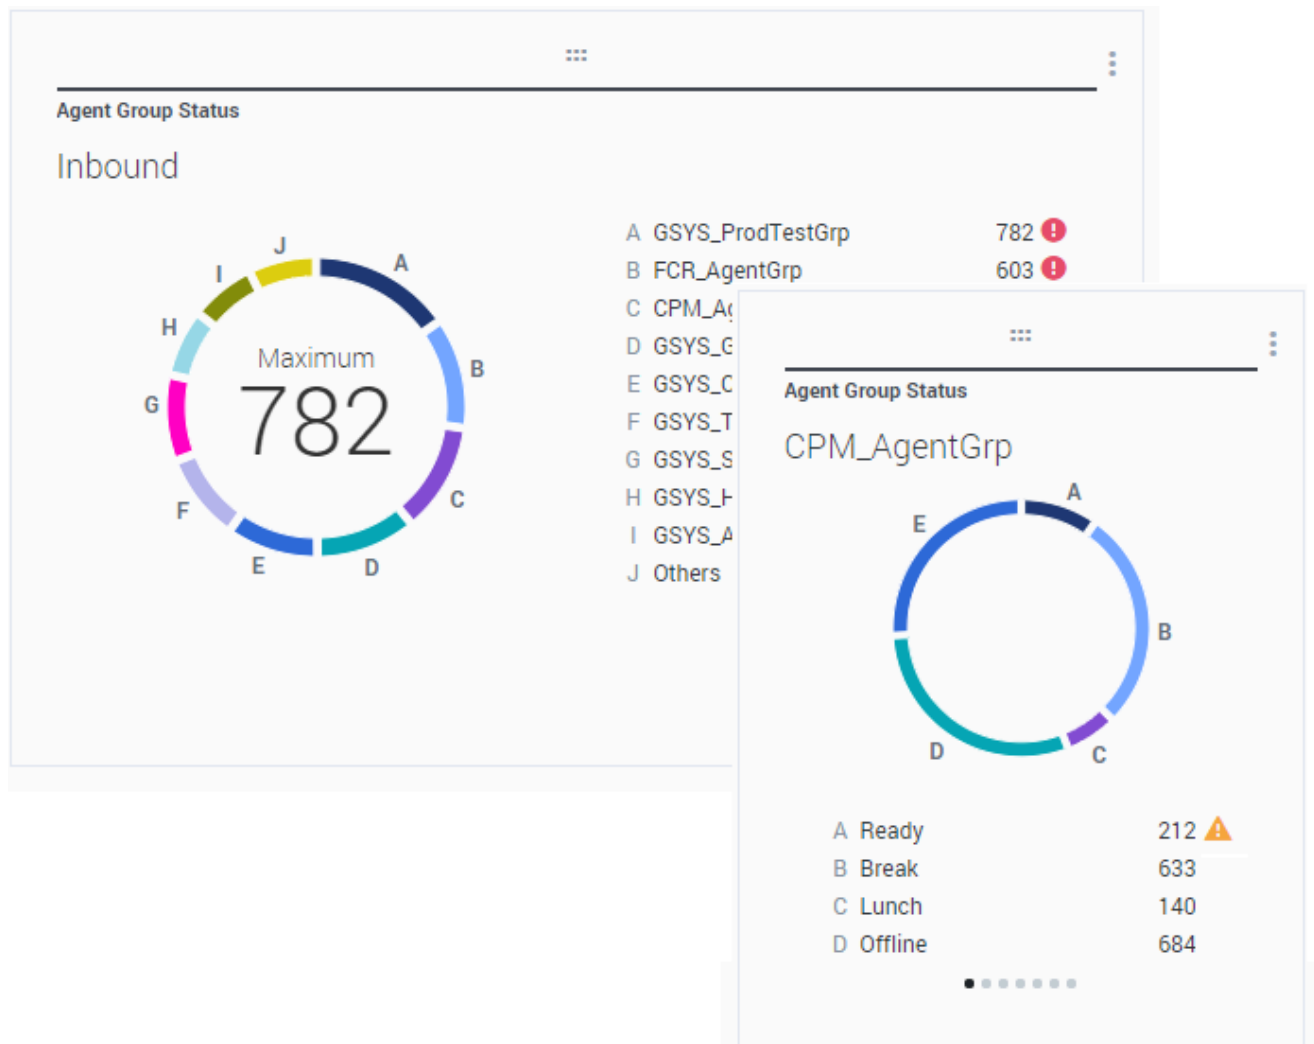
Agent Group Status

Inbound

J A B C D E F G H I

Maximum
782

A GSYS_ProdTestGrp 782
B FCR_AgentGrp 603
C CPM_A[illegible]
D GSYS_G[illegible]
E GSYS_C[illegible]
F GSYS_T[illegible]
G GSYS_S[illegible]
H GSYS_H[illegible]
I GSYS_A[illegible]
J Others

Agent Group Status

CPM_AgentGrp

A B C D E

A Ready 212
B Break 633
C Lunch 140
D Offline 684